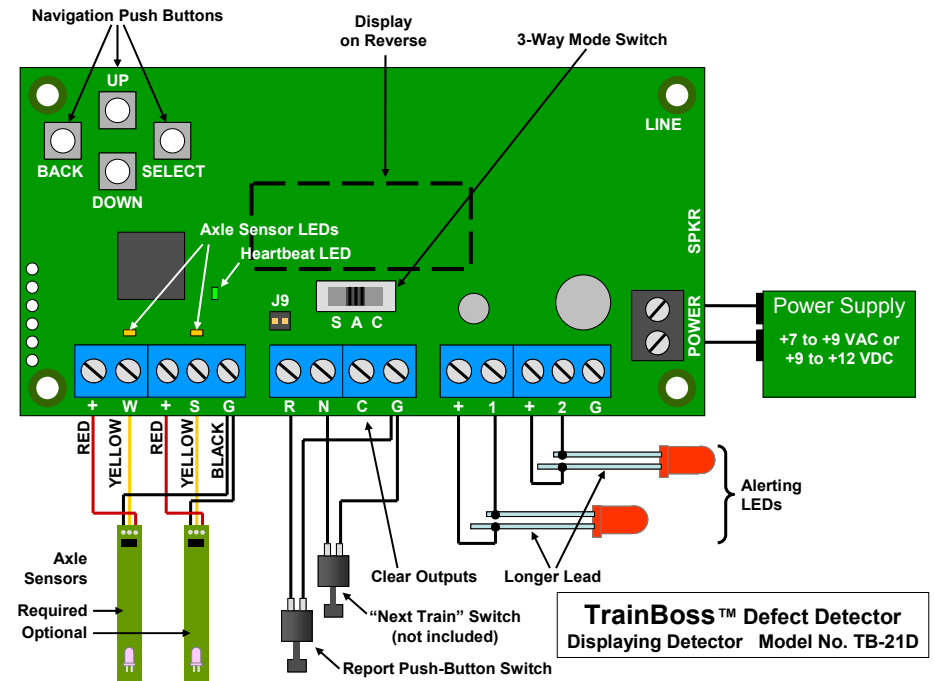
Navigation Push Buttons

Display on Reverse

3-Way Mode Switch

UP

BACK

SELECT

DOWN

LINE

SPKR

Axle Sensor LEDs

Heartbeat LED

J9

S A C

POWER

Power Supply

+7 to +9 VAC or +9 to +12 VDC

+ W + S G

R N C G

+ 1 + 2 G

RED YELLOW RED YELLOW BLACK

Alerting LEDs

Axle Sensors

Required

Optional

Clear Outputs

Longer Lead

"Next Train" Switch (not included)

Report Push-Button Switch

TrainBoss™ Defect Detector
Displaying Detector Model No. TB-21D